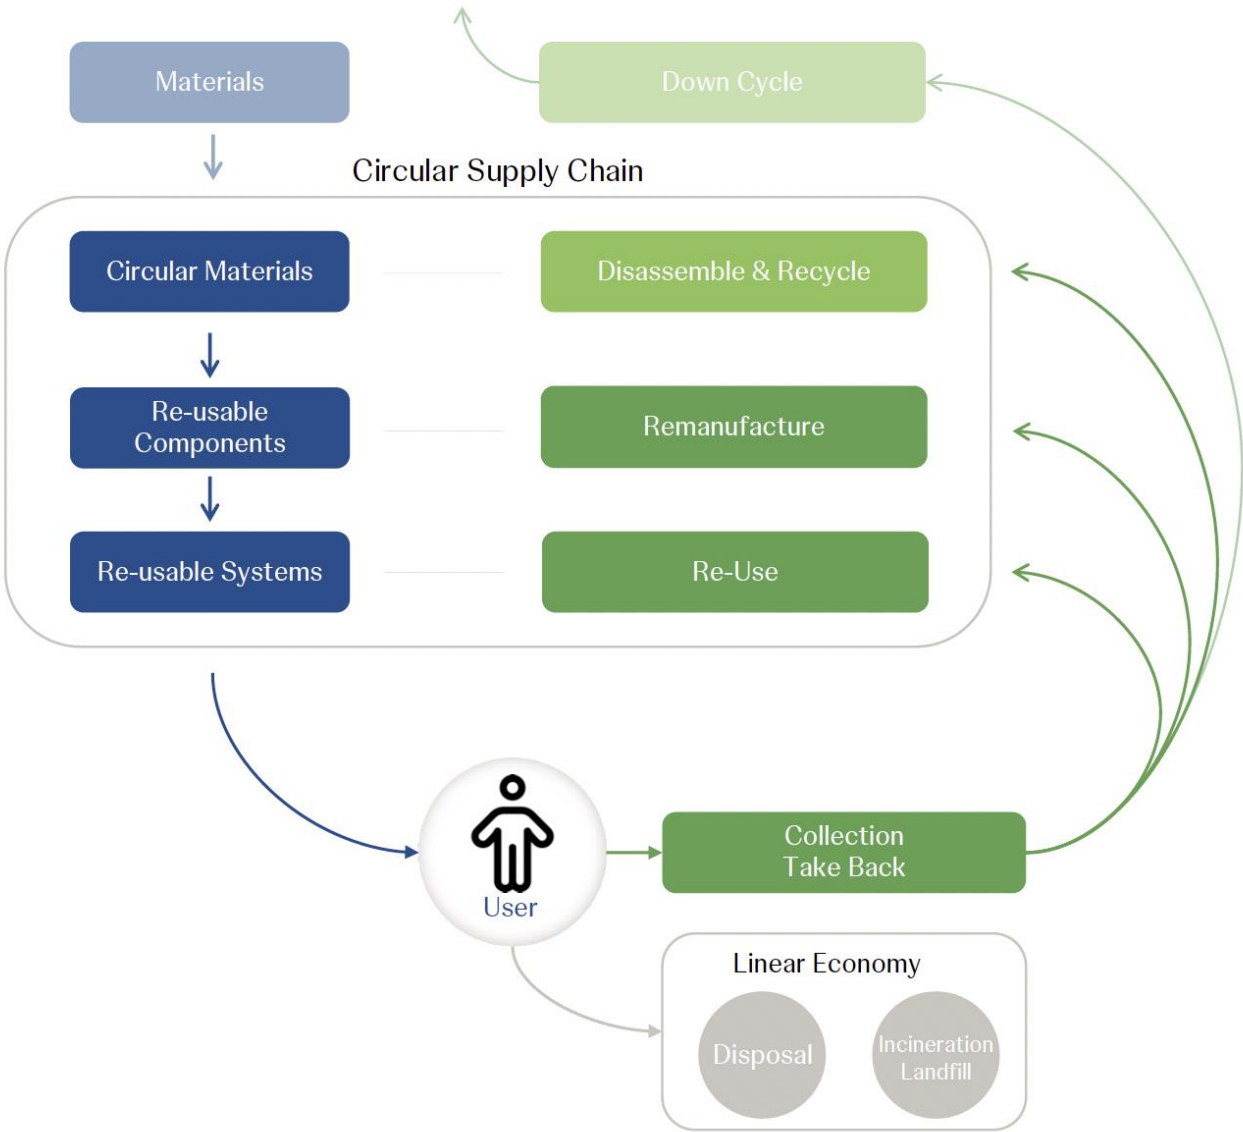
Materials

Down Cycle

Circular Supply Chain

Circular Materials

Disassemble & Recycle

Re-usable Components

Remanufacture

Re-usable Systems

Re-Use

User

Collection
Take Back

Linear Economy

Disposal

Incineration
Landfill